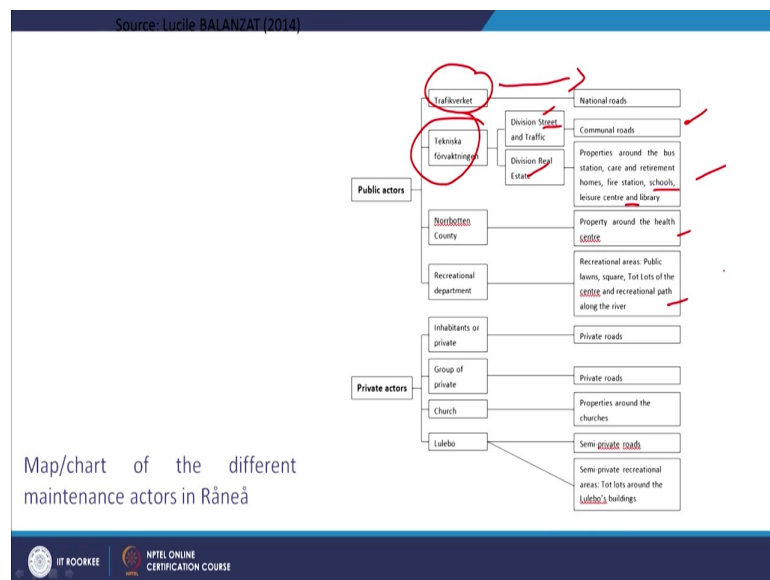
Source: Lucile BALANZAT (2014)

Public actors

Trafikverket

National roads

Tekniska förvaltningen

Division Street and Traffic

Communal roads

Division Real Estate

Properties around the bus station, care and retirement homes, fire station, schools, leisure centre and library

Norrbotten County

Property around the health centre

Recreational department

Recreational areas: Public lawns, square, Tot Lots of the centre and recreational path along the river

Private actors

Inhabitants or private

Private roads

Group of private

Private roads

Church

Properties around the churches

Lulebo

Semi-private roads

Semi-private recreational areas: Tot lots around the Lulebo's buildings

Map/chart of the different maintenance actors in Råneå

IIT ROORKEE

NPTEL ONLINE CERTIFICATION COURSE